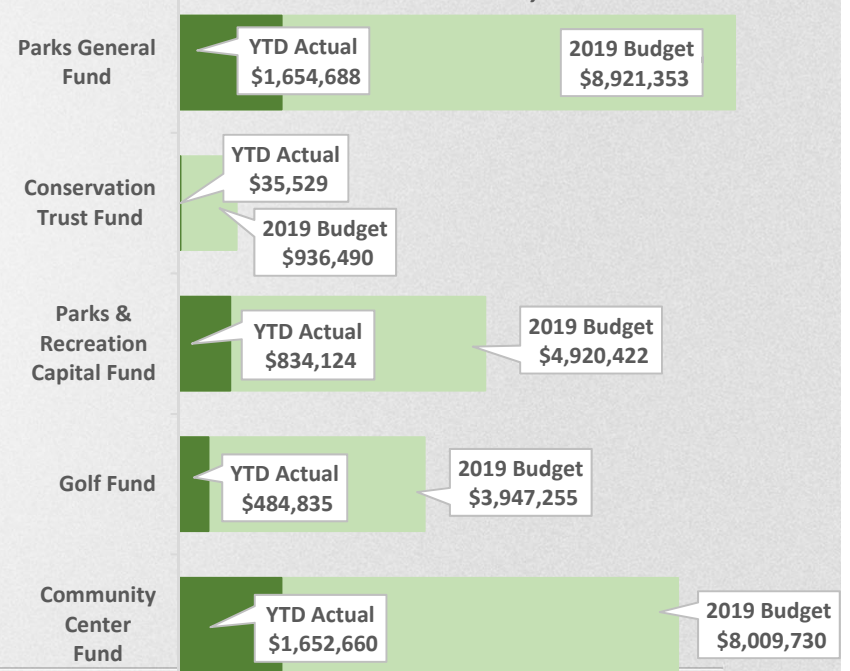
Parks General Fund

YTD Actual $1,654,688

2019 Budget $8,921,353

Conservation Trust Fund

YTD Actual $35,529

2019 Budget $936,490

Parks & Recreation Capital Fund

YTD Actual $834,124

2019 Budget $4,920,422

Golf Fund

YTD Actual $484,835

2019 Budget $3,947,255

Community Center Fund

YTD Actual $1,652,660

2019 Budget $8,009,730